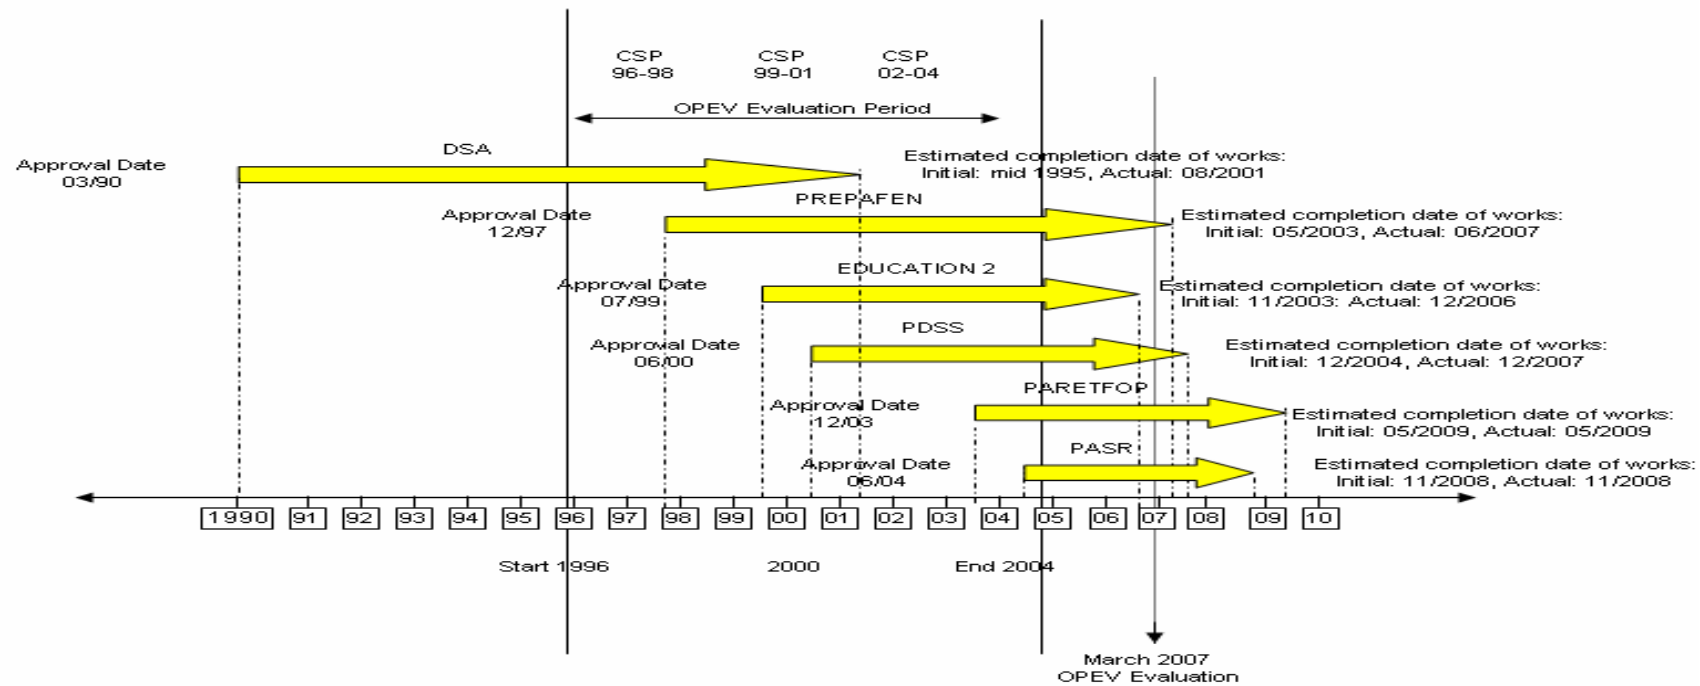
CSP
96-98

CSP
99-01

CSP
02-04

OPEV Evaluation Period

DSA

Approval Date
03/90

Estimated completion date of works:
Initial: mid 1995, Actual: 08/2001

PREPAFEN

Approval Date
12/97

Estimated completion date of works:
Initial: 05/2003, Actual: 06/2007

EDUCATION 2

Approval Date
07/99

Estimated completion date of works:
Initial: 11/2003: Actual: 12/2006

PDSS

Approval Date
06/00

Estimated completion date of works:
Initial: 12/2004, Actual: 12/2007

PARETFOP

Approval Date
12/03

Estimated completion date of works:
Initial: 05/2009, Actual: 05/2009

PASR

Approval Date
06/04

Estimated completion date of works:
Initial: 11/2008, Actual: 11/2008

1990 91 92 93 94 95 96 97 98 99 00 01 02 03 04 05 06 07 08 09 10

Start 1996

2000

End 2004

March 2007
OPEV Evaluation